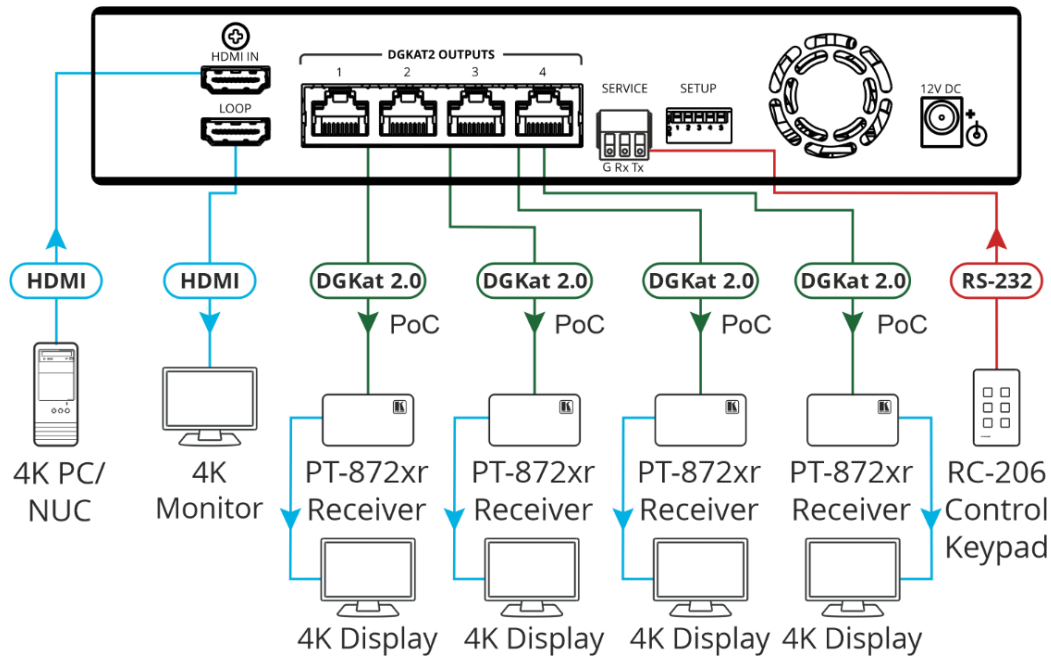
HDMI IN
LOOP
DGKAT2 OUTPUTS
1 2 3 4
SERVICE
G Rx Tx
SETUP
1 2 3 4 5
12V DC

HDMI
4K PC/ NUC

HDMI
4K Monitor

DGKat 2.0
PoC
PT-872xr Receiver
4K Display

DGKat 2.0
PoC
PT-872xr Receiver
4K Display

DGKat 2.0
PoC
PT-872xr Receiver
4K Display

DGKat 2.0
PoC
PT-872xr Receiver
4K Display

RS-232
RC-206 Control Keypad